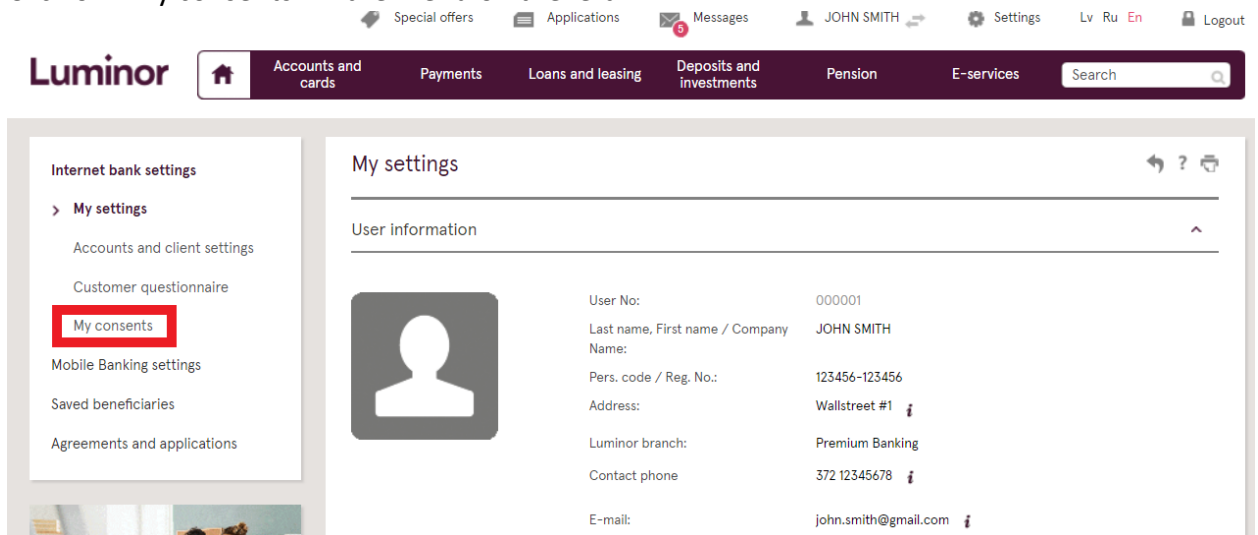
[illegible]

Special offers Applications 5 Messages JOHN SMITH Settings Lv Ru En Logout

Luminor

Accounts and cards | Payments | Loans and leasing | Deposits and investments | Pension | E-services | Search

Internet bank settings

My settings

Accounts and client settings

Customer questionnaire

My consents

Mobile Banking settings

Saved beneficiaries

Agreements and applications

My settings

? 

User information

User No: 000001

Last name, First name / Company Name: JOHN SMITH

Pers. code / Reg. No.: 123456-123456

Address: Wallstreet #1 i

Luminor branch: Premium Banking

Contact phone 372 12345678 i

E-mail: john.smith@gmail.com i